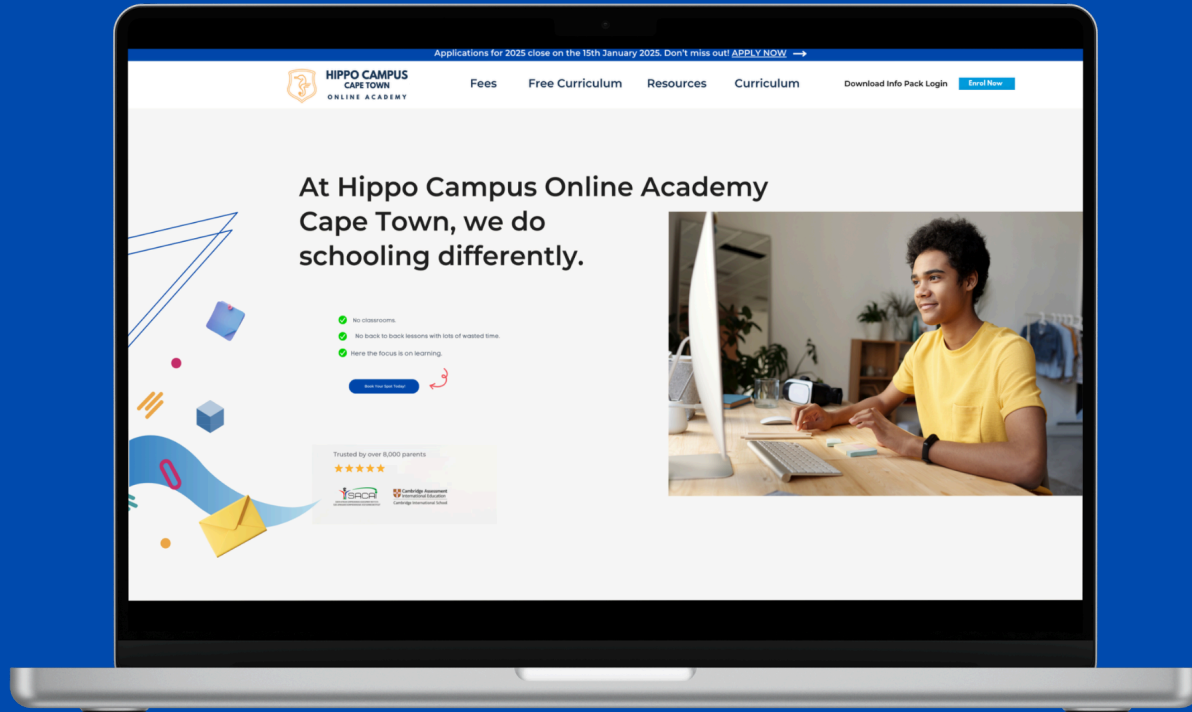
Applications for 2025 close on the 15th January 2025. Don't miss out! APPLY NOW →

HIPPO CAMPUS
CAPE TOWN
ONLINE ACADEMY

Fees Free Curriculum Resources Curriculum Download Info Pack Login Enrol Now

At Hippo Campus Online Academy Cape Town, we do schooling differently.

No classrooms.

No back to back lessons with lots of wasted time.

Here the focus is on learning.

Book Your Spot Today!

Trusted by over 8,000 parents

★★★★★

SACAI

Cambridge Assessment International Education
Cambridge International School